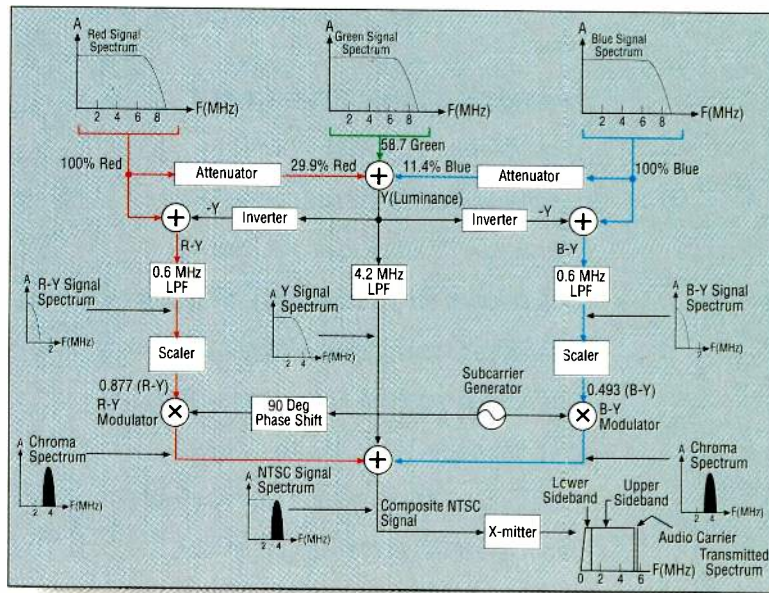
A
Red Signal Spectrum
2 4 6 8
F(MHz)

A
Green Signal Spectrum
2 4 6 8
F(MHz)

A
Blue Signal Spectrum
2 4 6 8
F(MHz)

58.7 Green

100% Red
Attenuator
29.9% Red
11.4% Blue
Attenuator
100% Blue

Y(Luminance)

-Y
Inverter
Inverter
-Y

R-Y
B-Y

0.6 MHz LPF
4.2 MHz LPF
0.6 MHz LPF

A
R-Y Signal Spectrum
2
F(MHz)

A
Y Signal Spectrum
2 4
F(MHz)

A
B-Y Signal Spectrum
2
F(MHz)

Scaler
Scaler

0.877 (R-Y)
Subcarrier Generator
0.493 (B-Y)

R-Y Modulator
90 Deg Phase Shift
B-Y Modulator

A
Chroma Spectrum
2 4
F(MHz)

A
Chroma Spectrum
2 4

A
NTSC Signal Spectrum
2 4
F(MHz)

Composite NTSC Signal
X-mitter

Lower Sideband
Upper Sideband
Audio Carrier
Transmitted Spectrum
0 2 4 6
F(MHz)